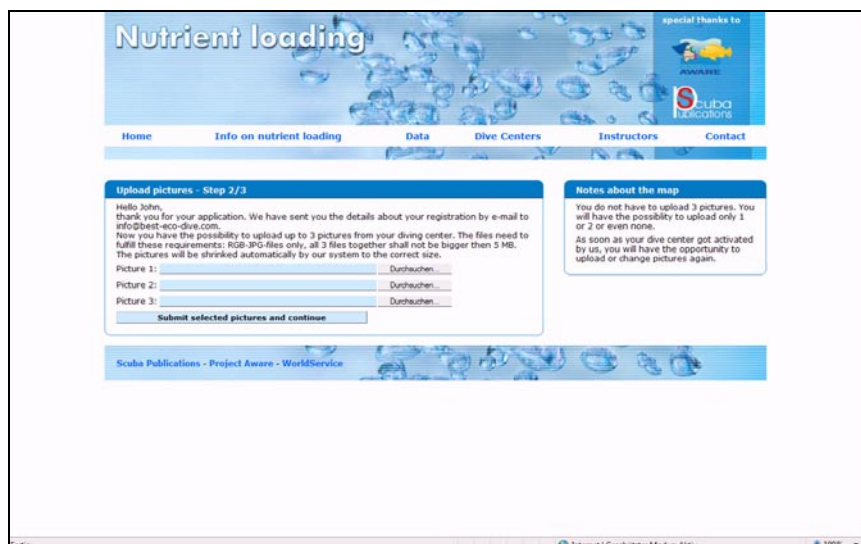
Nutrient loading

special thanks to

AWARE

Scuba Publications

Home | Info on nutrient loading | Data | Dive Centers | Instructors | Contact

Upload pictures - Step 2/3

Hello John,
thank you for your application. We have sent you the details about your registration by e-mail to info@best-eco-dive.com.
Now you have the possibility to upload up to 3 pictures from your diving center. The files need to fulfill these requirements: RGB-JPG-files only, all 3 files together shall not be bigger then 5 MB. The pictures will be shrinked automatically by our system to the correct size.

Picture 1: Durchsuchen...

Picture 2: Durchsuchen...

Picture 3: Durchsuchen...

Submit selected pictures and continue

Notes about the map

You do not have to upload 3 pictures. You will have the possiblity to upload only 1 or 2 or even none.

As soon as your dive center got activated by us, you will have the opportunity to upload or change pictures again.

Scuba Publications - Project Aware - WorldService

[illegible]

Internet | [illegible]

100% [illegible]